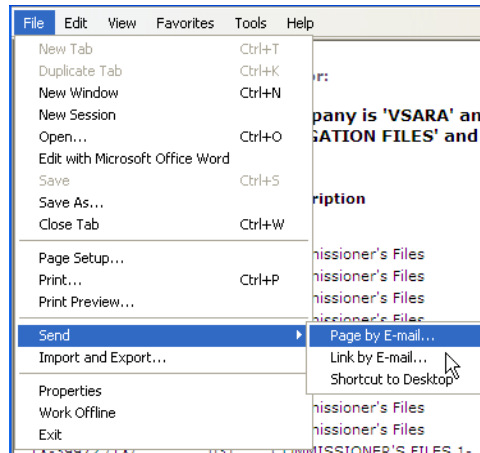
File Edit View Favorites Tools Help

New Tab Ctrl+T
Duplicate Tab Ctrl+K
New Window Ctrl+N
New Session
Open... Ctrl+O
Edit with Microsoft Office Word
Save Ctrl+S
Save As...
Close Tab Ctrl+W

Page Setup...
Print... Ctrl+P
Print Preview...

Send
Import and Export...

Properties
Work Offline
Exit

Page by E-mail...
Link by E-mail...
Shortcut to Desktop

or:
pany is 'VSARA' an
GATION FILES' and
ription
nissioner's Files
nissioner's Files
nissioner's Files
nissioner's Files
nissioner's Files
nissioner's Files
MMISSIONER'S FILES 1-